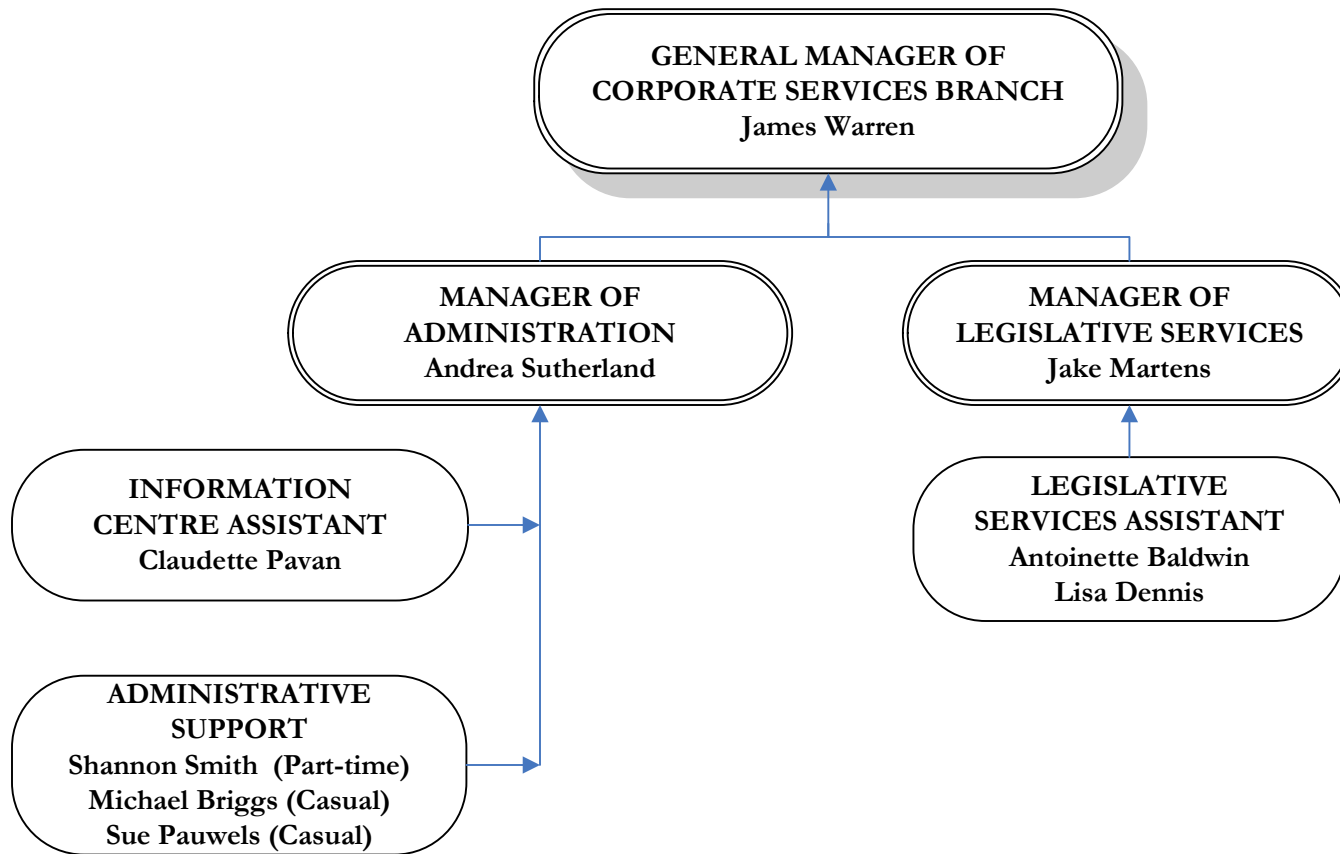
GENERAL MANAGER OF CORPORATE SERVICES BRANCH
James Warren

MANAGER OF ADMINISTRATION
Andrea Sutherland

MANAGER OF LEGISLATIVE SERVICES
Jake Martens

INFORMATION CENTRE ASSISTANT
Claudette Pavan

LEGISLATIVE SERVICES ASSISTANT
Antoinette Baldwin
Lisa Dennis

ADMINISTRATIVE SUPPORT
Shannon Smith (Part-time)
Michael Briggs (Casual)
Sue Pauwels (Casual)